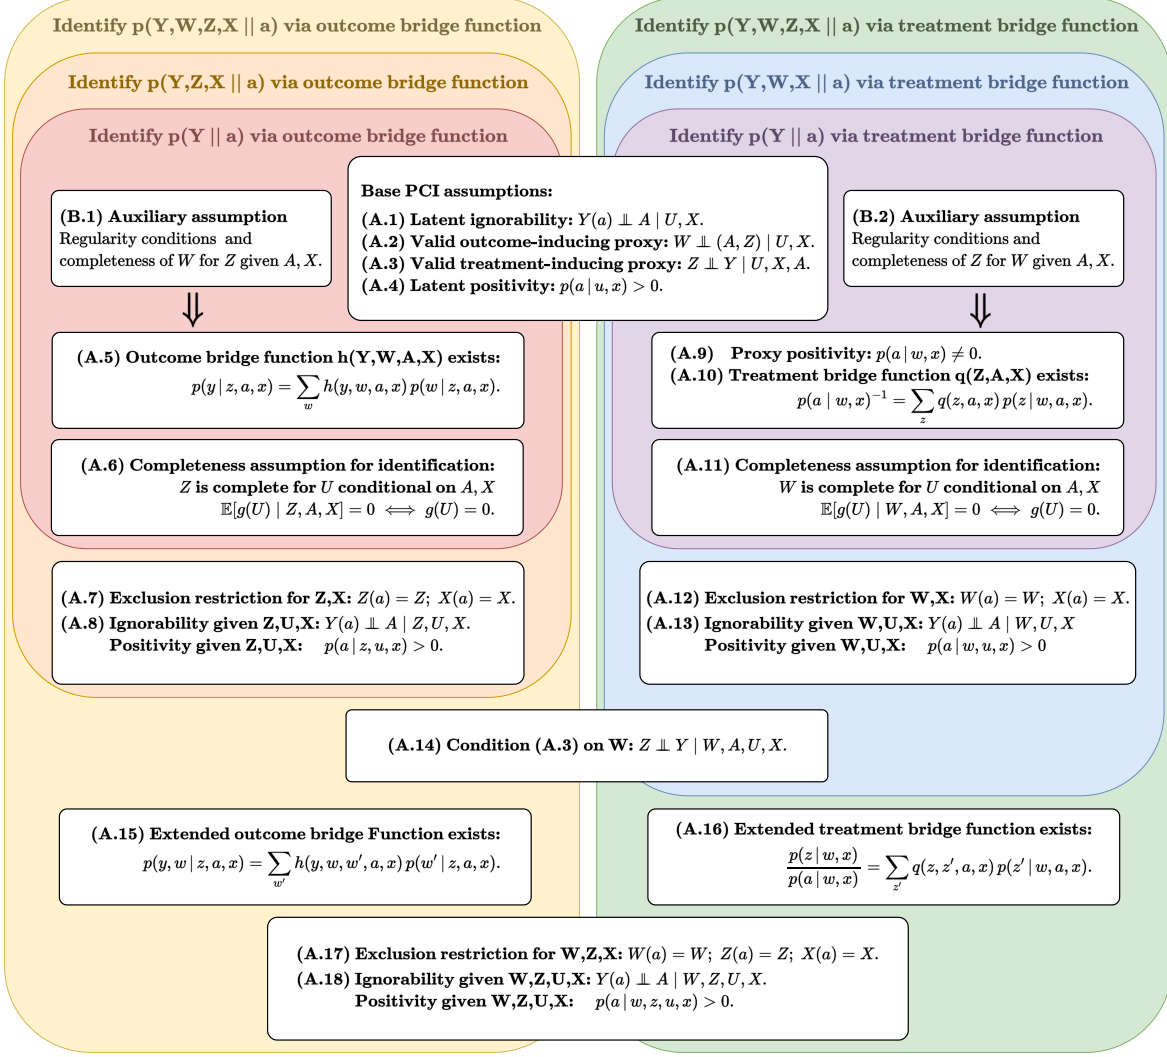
**Identify p(Y,W,Z,X || a) via outcome bridge function**

**Identify p(Y,Z,X || a) via outcome bridge function**

**Identify p(Y || a) via outcome bridge function**

**Identify p(Y,W,Z,X || a) via treatment bridge function**

**Identify p(Y,W,X || a) via treatment bridge function**

**Identify p(Y || a) via treatment bridge function**

**Base PCI assumptions:**
**(A.1) Latent ignorability:** $Y(a) \perp A \mid U, X$.
**(A.2) Valid outcome-inducing proxy:** $W \perp (A, Z) \mid U, X$.
**(A.3) Valid treatment-inducing proxy:** $Z \perp Y \mid U, X, A$.
**(A.4) Latent positivity:** $p(a \mid u, x) > 0$.

**(B.1) Auxiliary assumption**
Regularity conditions and completeness of $W$ for $Z$ given $A, X$.

**(B.2) Auxiliary assumption**
Regularity conditions and completeness of $Z$ for $W$ given $A, X$.

$\Downarrow$

$\Downarrow$

**(A.5) Outcome bridge function h(Y,W,A,X) exists:**
$p(y \mid z, a, x) = \sum_{w} h(y, w, a, x)\, p(w \mid z, a, x)$.

**(A.9) Proxy positivity:** $p(a \mid w, x) \neq 0$.
**(A.10) Treatment bridge function q(Z,A,X) exists:**
$p(a \mid w, x)^{-1} = \sum_{z} q(z, a, x)\, p(z \mid w, a, x)$.

**(A.6) Completeness assumption for identification:**
**$Z$ is complete for $U$ conditional on $A, X$**
$\mathbb{E}[g(U) \mid Z, A, X] = 0 \iff g(U) = 0$.

**(A.11) Completeness assumption for identification:**
**$W$ is complete for $U$ conditional on $A, X$**
$\mathbb{E}[g(U) \mid W, A, X] = 0 \iff g(U) = 0$.

**(A.7) Exclusion restriction for Z,X:** $Z(a) = Z;\ X(a) = X$.
**(A.8) Ignorability given Z,U,X:** $Y(a) \perp A \mid Z, U, X$.
**Positivity given Z,U,X:** $p(a \mid z, u, x) > 0$.

**(A.12) Exclusion restriction for W,X:** $W(a) = W;\ X(a) = X$.
**(A.13) Ignorability given W,U,X:** $Y(a) \perp A \mid W, U, X$
**Positivity given W,U,X:** $p(a \mid w, u, x) > 0$

**(A.14) Condition (A.3) on W:** $Z \perp Y \mid W, A, U, X$.

**(A.15) Extended outcome bridge Function exists:**
$p(y, w \mid z, a, x) = \sum_{w'} h(y, w, w', a, x)\, p(w' \mid z, a, x)$.

**(A.16) Extended treatment bridge function exists:**
$\frac{p(z \mid w, x)}{p(a \mid w, x)} = \sum_{z'} q(z, z', a, x)\, p(z' \mid w, a, x)$.

**(A.17) Exclusion restriction for W,Z,X:** $W(a) = W;\ Z(a) = Z;\ X(a) = X$.
**(A.18) Ignorability given W,Z,U,X:** $Y(a) \perp A \mid W, Z, U, X$.
**Positivity given W,Z,U,X:** $p(a \mid w, z, u, x) > 0$.